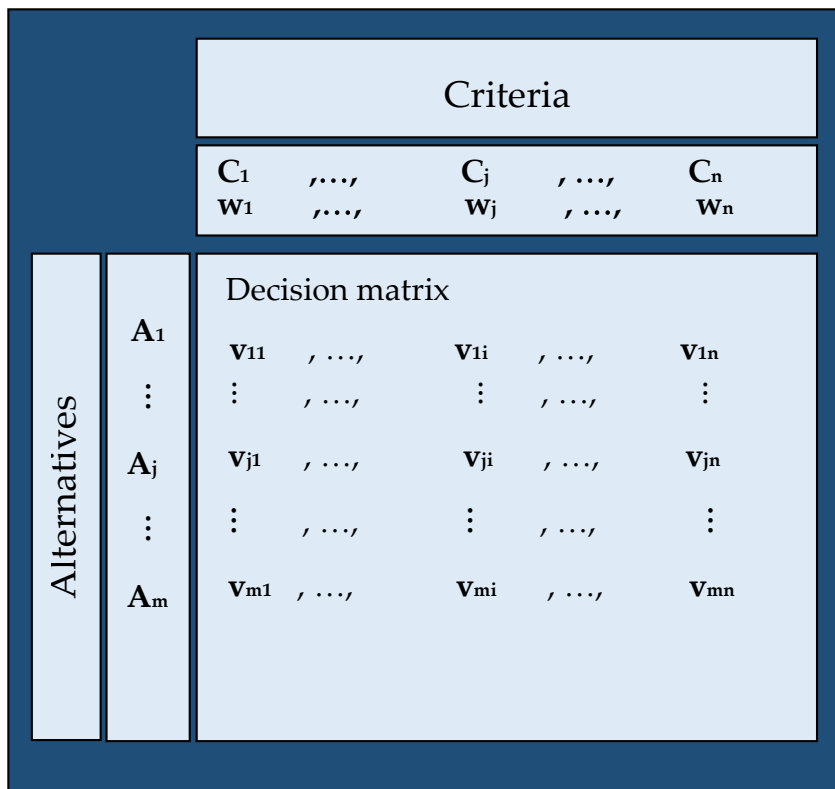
Criteria

$C_1$ ,…, $C_j$ , …, $C_n$
$w_1$ ,…, $w_j$ , …, $w_n$

Alternatives

$A_1$
$\vdots$
$A_j$
$\vdots$
$A_m$

Decision matrix

$v_{11}$ , …, $v_{1i}$ , …, $v_{1n}$
$\vdots$ , …, $\vdots$ , …, $\vdots$
$v_{j1}$ , …, $v_{ji}$ , …, $v_{jn}$
$\vdots$ , …, $\vdots$ , …, $\vdots$
$v_{m1}$ , …, $v_{mi}$ , …, $v_{mn}$